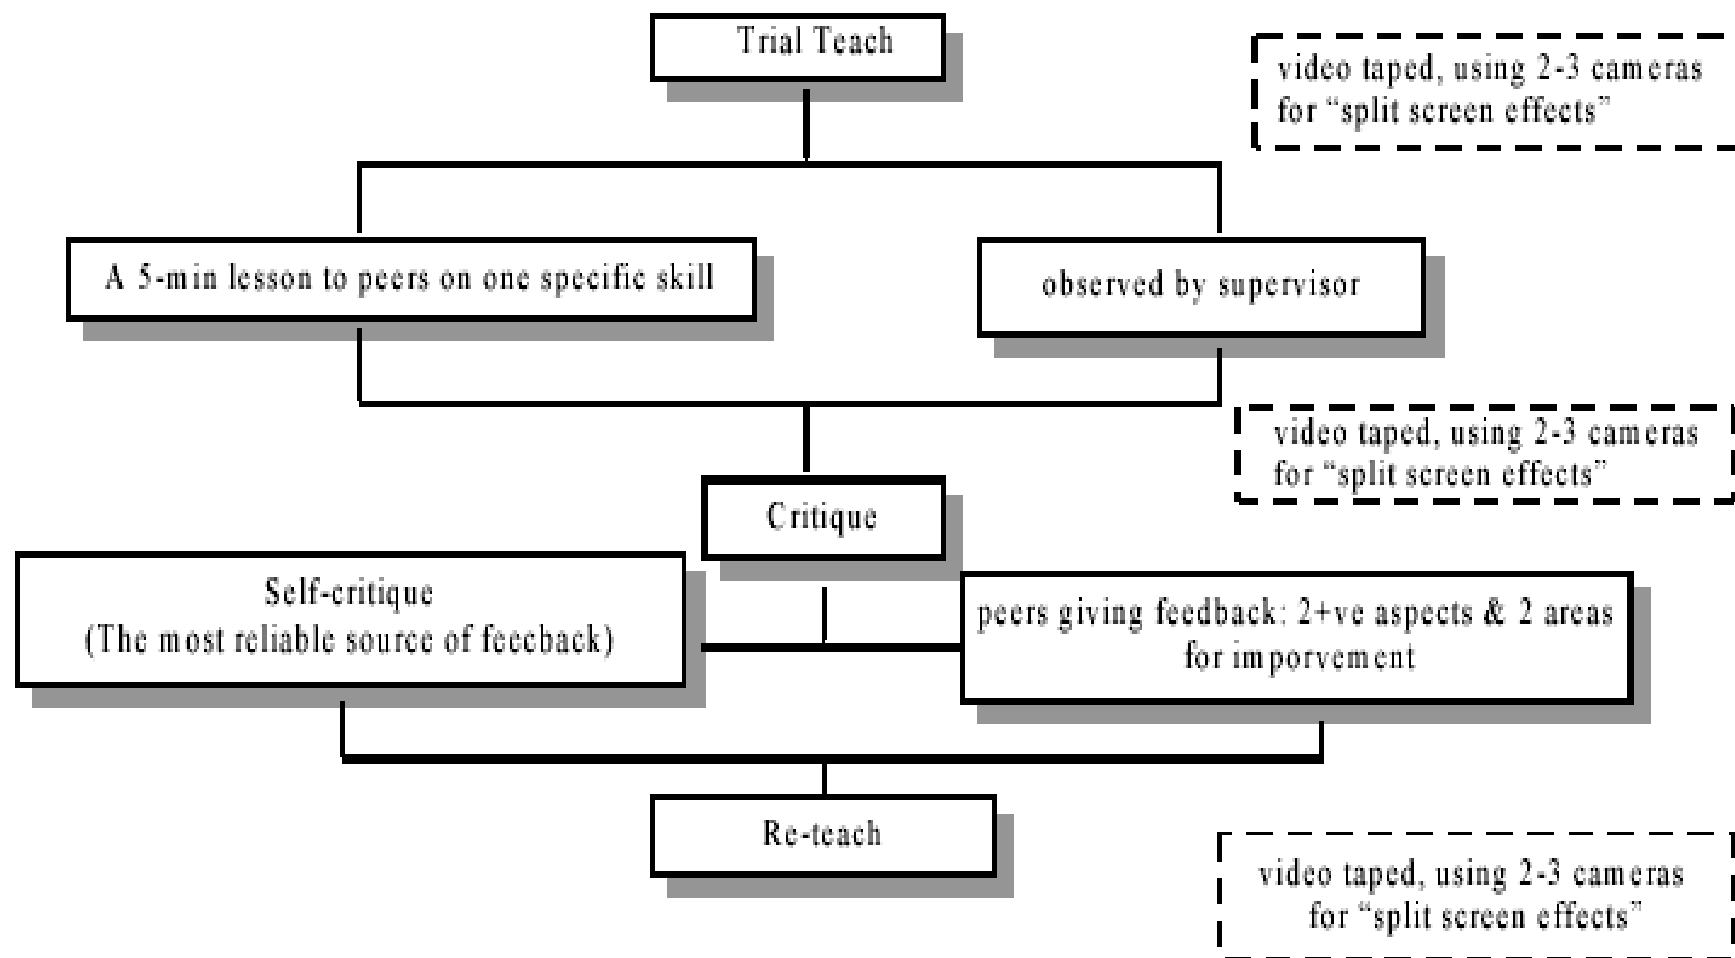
Trial Teach

video taped, using 2-3 cameras for "split screen effects"

A 5-min lesson to peers on one specific skill

observed by supervisor

video taped, using 2-3 cameras for "split screen effects"

Critique

Self-critique
(The most reliable source of feecback)

peers giving feedback: 2+ve aspects & 2 areas for imporvement

Re-teach

video taped, using 2-3 cameras for "split screen effects"